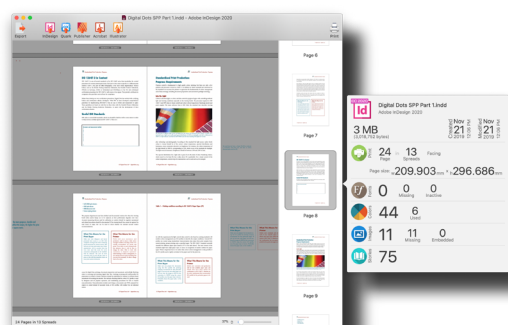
Digital Dots SPP Part 1.indd — Adobe InDesign 2020

Export InDesign Quark Publisher Acrobat Illustrator

Page 6

Page 7

Page 8

Page 9

24 Pages in 13 Spreads

Digital Dots SPP Part 1.indd
Adobe InDesign 2020

3 MB
(3,238,752 bytes)

Created Nov 21 2019
Modified Nov 21 2019

24 Pages 13 Spreads Facing

Page size 209.903 mm × 296.686 mm

0 Fonts 0 Missing 0 Inactive

44 Colours 6 Used

11 Images 11 Missing 0 Embedded

75 Styles